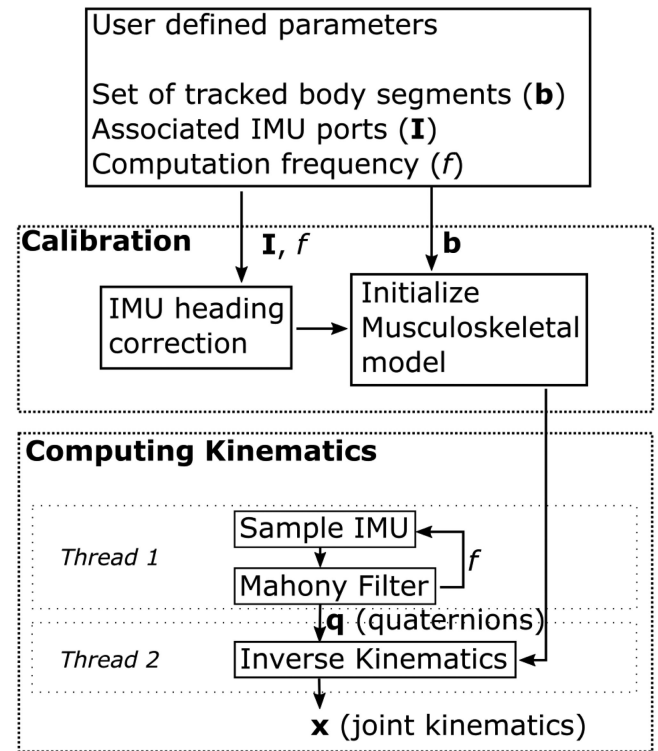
User defined parameters

Set of tracked body segments (**b**)
Associated IMU ports (**I**)
Computation frequency (*f*)

**Calibration**

**I**, *f*

**b**

IMU heading correction

Initialize Musculoskeletal model

**Computing Kinematics**

*Thread 1*

Sample IMU

Mahony Filter

*f*

**q** (quaternions)

*Thread 2*

Inverse Kinematics

**x** (joint kinematics)